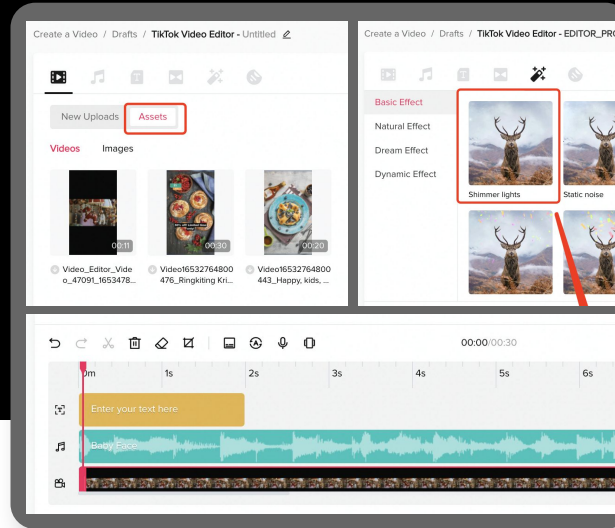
Create a Video / Drafts / TikTok Video Editor - Untitled

New Uploads
Assets

Videos
Images

00:11
00:30
00:20

Video_Editor_Video_47091_1653478
Video16532764800476_Ringkiting Kri...
Video16532764800443_Happy, kids, ...

Create a Video / Drafts / TikTok Video Editor - EDITOR_PRO

Basic Effect
Natural Effect
Dream Effect
Dynamic Effect

Shimmer lights
Static noise

00:00/00:30

0m
1s
2s
3s
4s
5s
6s

Enter your text here
Baby Face